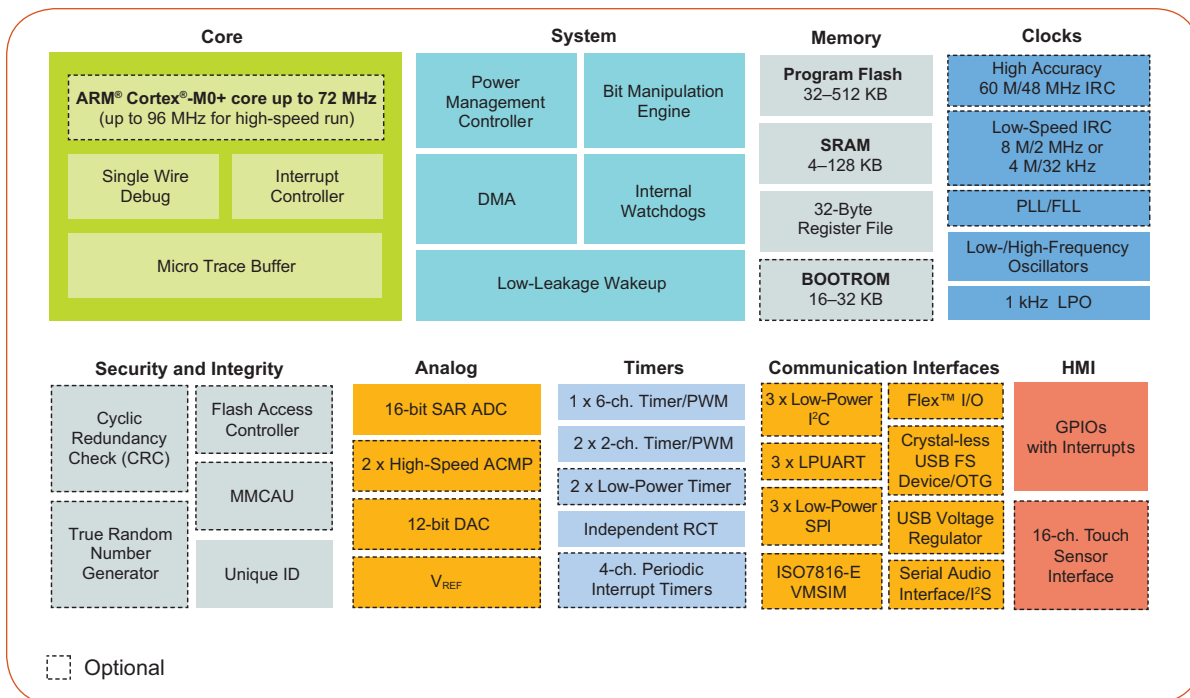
Core

ARM® Cortex®-M0+ core up to 72 MHz (up to 96 MHz for high-speed run)

Single Wire Debug

Interrupt Controller

Micro Trace Buffer

System

Power Management Controller

Bit Manipulation Engine

DMA

Internal Watchdogs

Low-Leakage Wakeup

Memory

Program Flash 32–512 KB

SRAM 4–128 KB

32-Byte Register File

BOOTROM 16–32 KB

Clocks

High Accuracy 60 M/48 MHz IRC

Low-Speed IRC 8 M/2 MHz or 4 M/32 kHz

PLL/FLL

Low-/High-Frequency Oscillators

1 kHz LPO

Security and Integrity

Cyclic Redundancy Check (CRC)

Flash Access Controller

MMCAU

True Random Number Generator

Unique ID

Analog

16-bit SAR ADC

2 x High-Speed ACMP

12-bit DAC

$V_{REF}$

Timers

1 x 6-ch. Timer/PWM

2 x 2-ch. Timer/PWM

2 x Low-Power Timer

Independent RCT

4-ch. Periodic Interrupt Timers

Communication Interfaces

3 x Low-Power I²C

3 x LPUART

3 x Low-Power SPI

ISO7816-E VMSIM

Flex™ I/O

Crystal-less USB FS Device/OTG

USB Voltage Regulator

Serial Audio Interface/I²S

HMI

GPIOs with Interrupts

16-ch. Touch Sensor Interface

Optional